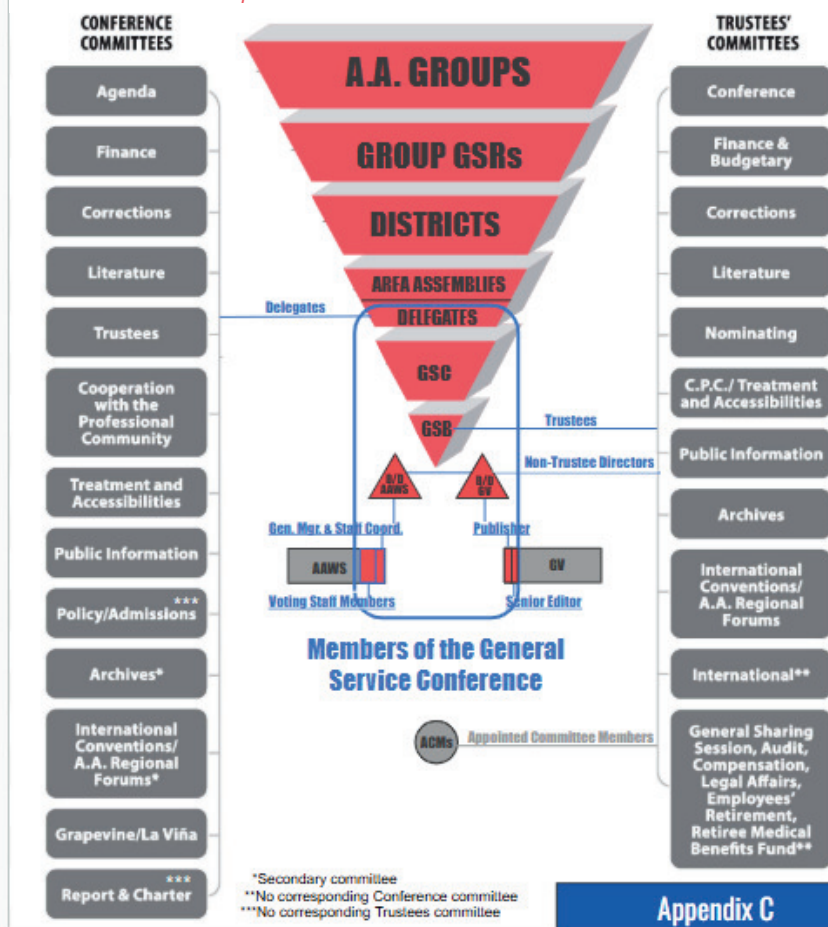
CONFERENCE COMMITTEES

Agenda

Finance

Corrections

Literature

Trustees

Cooperation with the Professional Community

Treatment and Accessibilities

Public Information

Policy/Admissions***

Archives*

International Conventions/ A.A. Regional Forums*

Grapevine/La Viña

Report & Charter***

A.A. GROUPS

GROUP GSRs

DISTRICTS

AREA ASSEMBLIES

Delegates

DELEGATES

GSC

GSB

Trustees

Non-Trustee Directors

B/D AAWS

B/D GV

Gen. Mgr. & Staff Coord.

Publisher

AAWS

GV

Voting Staff Members

Senior Editor

Members of the General Service Conference

ACMs

Appointed Committee Members

*Secondary committee
**No corresponding Conference committee
***No corresponding Trustees committee

TRUSTEES' COMMITTEES

Conference

Finance & Budgetary

Corrections

Literature

Nominating

C.P.C./ Treatment and Accessibilities

Public Information

Archives

International Conventions/ A.A. Regional Forums

International**

General Sharing Session, Audit, Compensation, Legal Affairs, Employees' Retirement, Retiree Medical Benefits Fund**

Appendix C